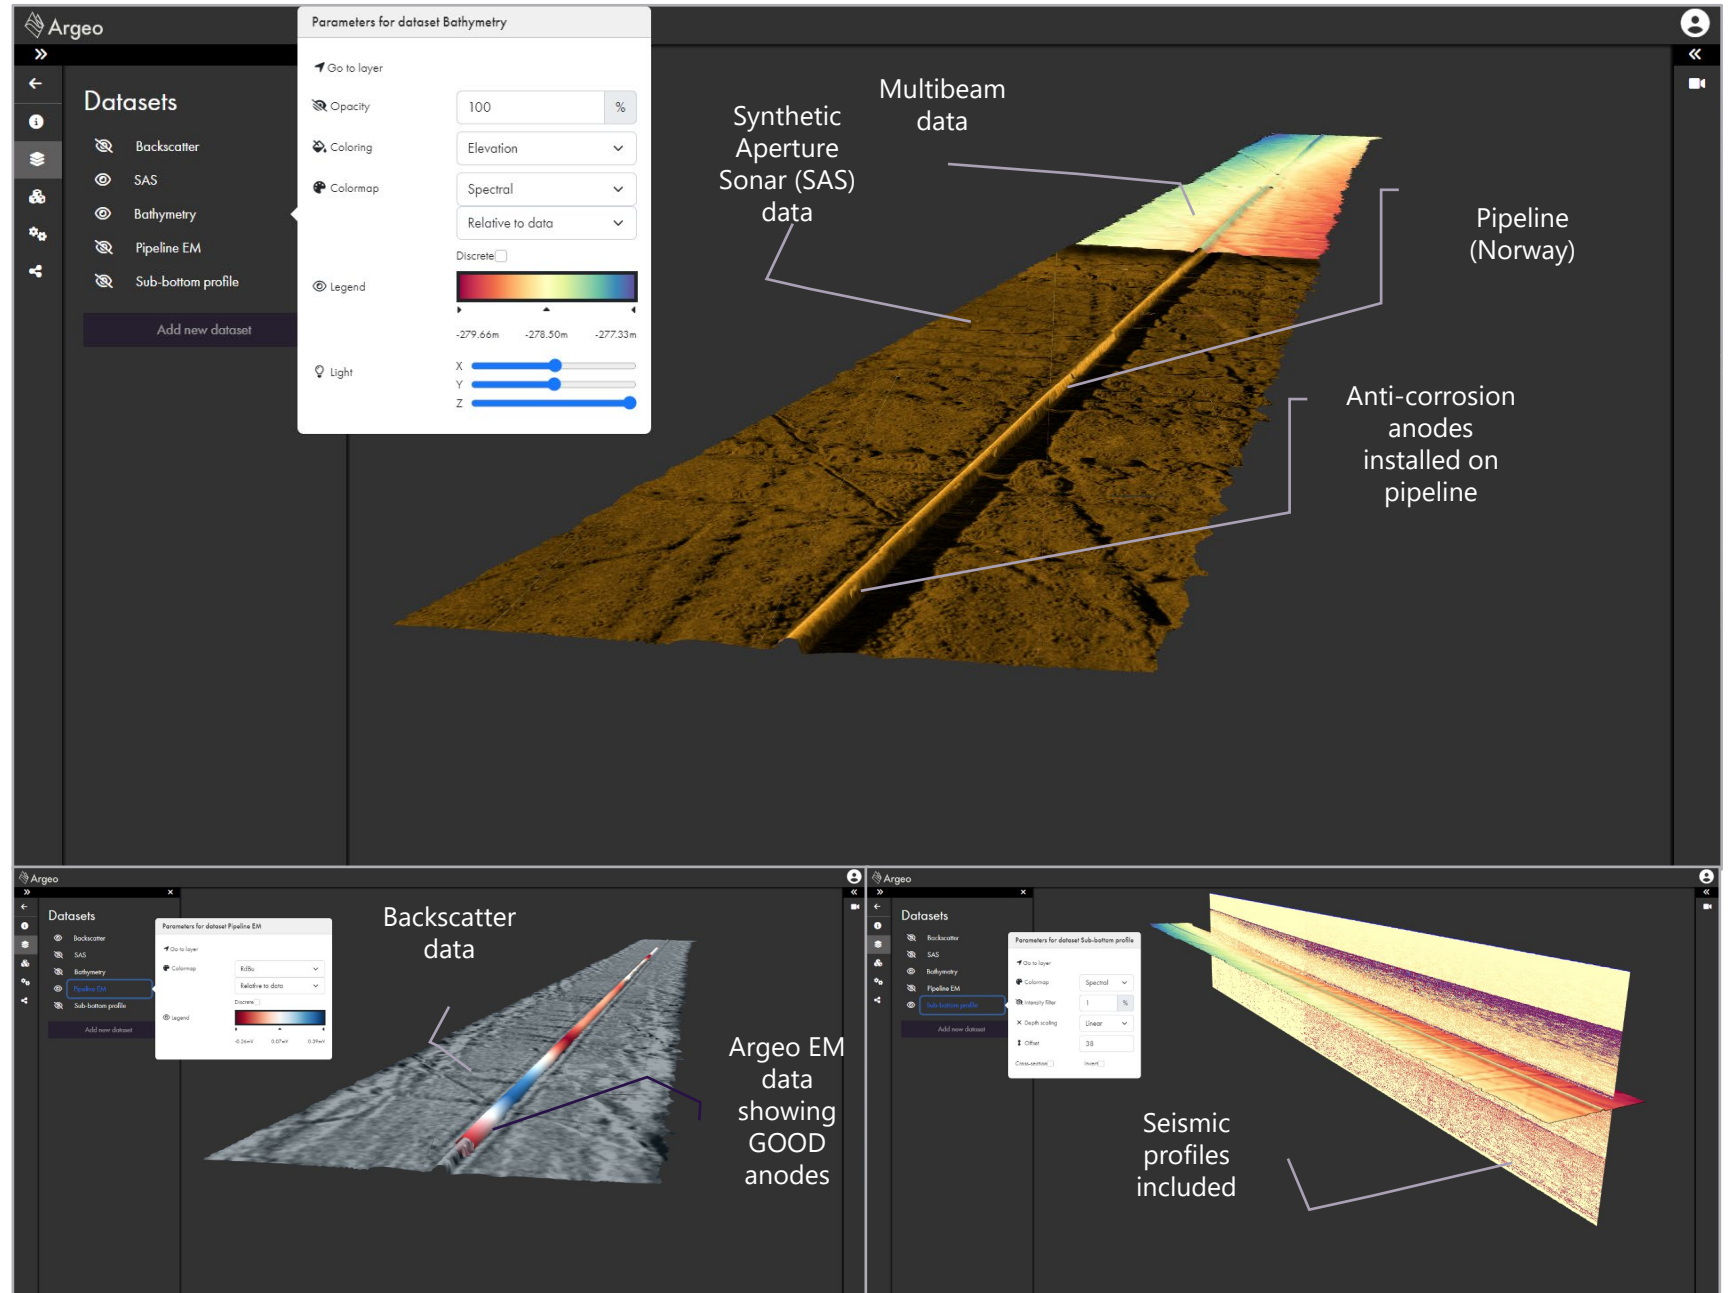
Argeo

Datasets

Backscatter
SAS
Bathymetry
Pipeline EM
Sub-bottom profile

Add new dataset

Parameters for dataset Bathymetry

Go to layer

Opacity 100 %

Coloring Elevation

Colormap Spectral

Relative to data

Discrete

Legend

-279.66m -278.50m -277.33m

Light X Y Z

Synthetic Aperture Sonar (SAS) data

Multibeam data

Pipeline (Norway)

Anti-corrosion anodes installed on pipeline

Argeo

Datasets

Backscatter
SAS
Bathymetry
Pipeline EM
Sub-bottom profile

Add new dataset

Parameters for dataset Pipeline EM

Go to layer

Colormap RdBu

Relative to data

Discrete

Legend

Backscatter data

Argeo EM data showing GOOD anodes

Argeo

Datasets

Backscatter
SAS
Bathymetry
Pipeline EM
Sub-bottom profile

Add new dataset

Parameters for dataset Sub-bottom profile

Go to layer

Colormap Spectral

Intensity filter 1 %

Depth scaling Linear

Offset 38

Cross-section Invert

Seismic profiles included